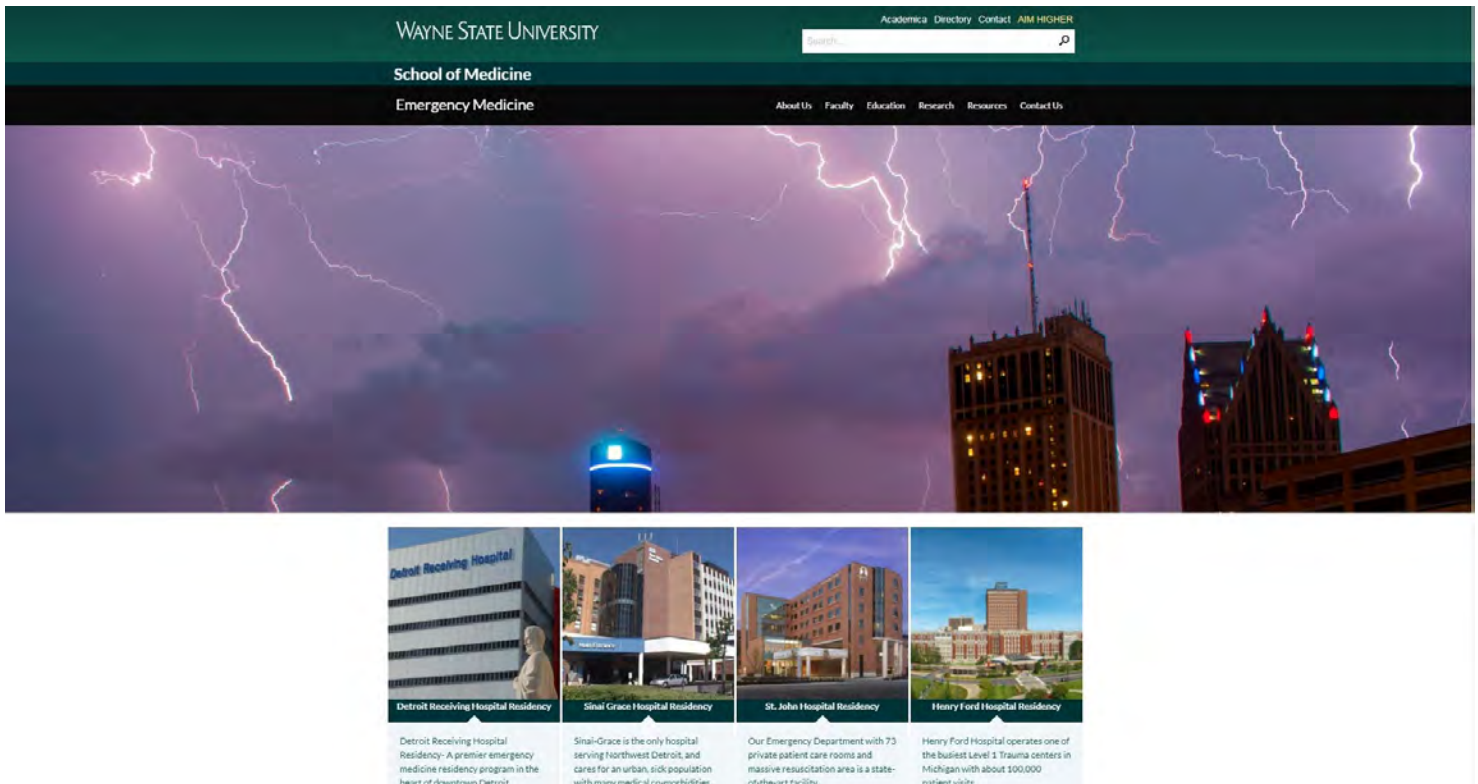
WAYNE STATE UNIVERSITY

Academics Directory Contact AIM HIGHER

Search...

School of Medicine

Emergency Medicine

About Us Faculty Education Research Resources Contact Us

Detroit Receiving Hospital

Detroit Receiving Hospital Residency

Detroit Receiving Hospital Residency- A premier emergency medicine residency program in the heart of downtown Detroit

Sinai Grace Hospital Residency

Sinai-Grace is the only hospital serving Northwest Detroit, and cares for an urban, sick population with many medical comorbidities

St. John Hospital Residency

Our Emergency Department with 73 private patient care rooms and massive resuscitation area is a state-of-the-art facility

Henry Ford Hospital Residency

Henry Ford Hospital operates one of the busiest Level 1 Trauma centers in Michigan with about 100,000 patient visits